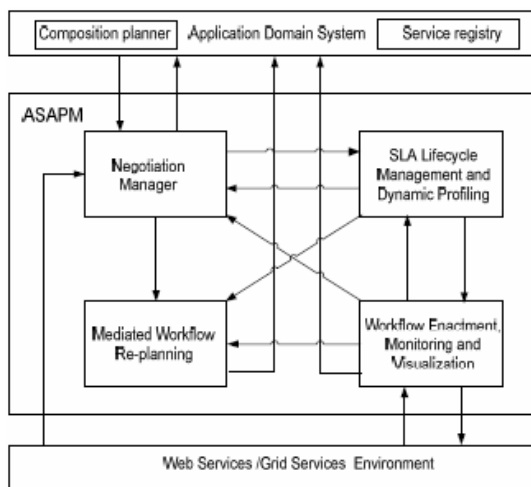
Composition planner

Application Domain System

Service registry

ASAPM

Negotiation Manager

SLA Lifecycle Management and Dynamic Profiling

Mediated Workflow Re-planning

Workflow Enactment, Monitoring and Visualization

Web Services /Grid Services Environment